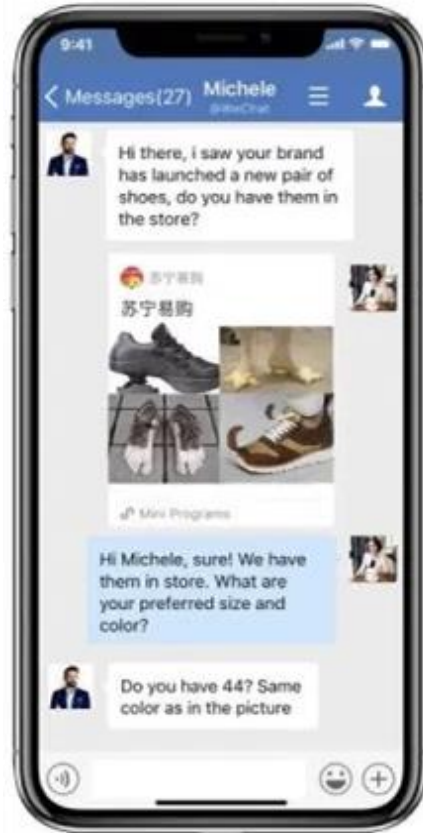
9:41

< Messages(27) Michele @WeChat

Hi there, i saw your brand has launched a new pair of shoes, do you have them in the store?

苏宁易购

苏宁易购

Mini Programs

Hi Michele, sure! We have them in store. What are your preferred size and color?

Do you have 44? Same color as in the picture